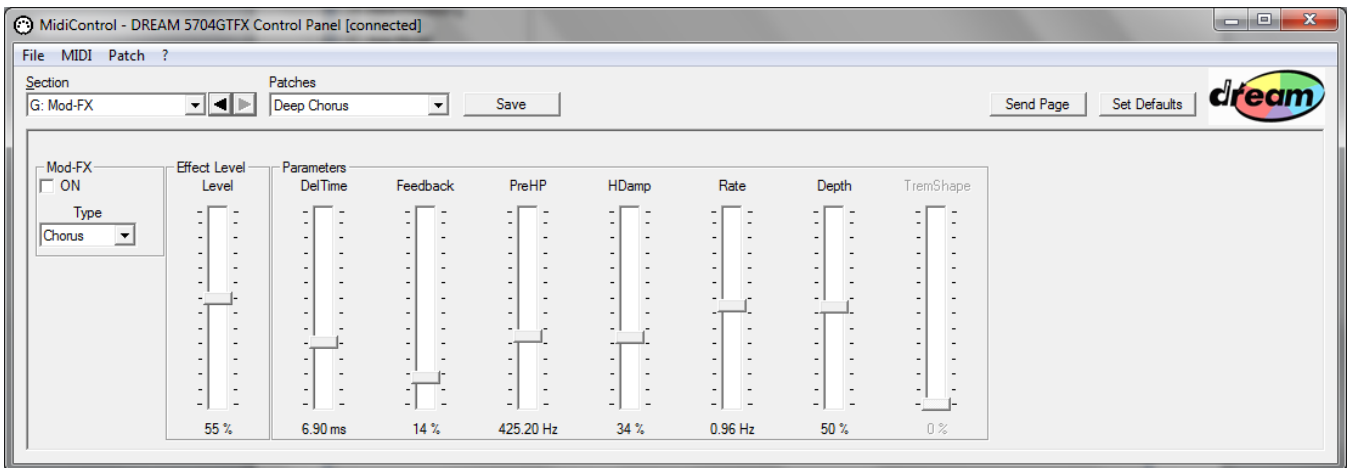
MidiControl - DREAM 5704GTFX Control Panel [connected]

File MIDI Patch ?

Section
G: Mod-FX

Patches
Deep Chorus

Save

Send Page

Set Defaults

dream

Mod-FX
ON
Type
Chorus

Effect Level
Level
55 %

Parameters

| DelTime | Feedback | PreHP | HDamp | Rate | Depth | TremShape |
|---|---|---|---|---|---|---|
| 6.90 ms | 14 % | 425.20 Hz | 34 % | 0.96 Hz | 50 % | 0 % |